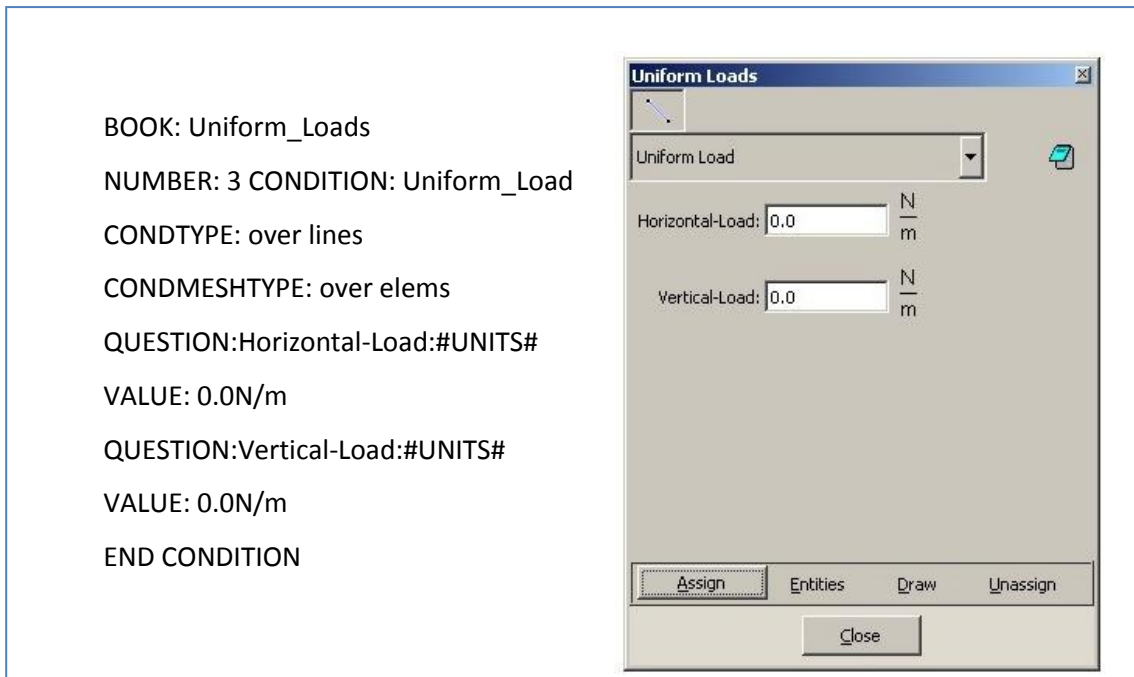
BOOK: Uniform_Loads

NUMBER: 3 CONDITION: Uniform_Load

CONDTYPE: over lines

CONDMESHTYPE: over elems

QUESTION:Horizontal-Load:#UNITS#

VALUE: 0.0N/m

QUESTION:Vertical-Load:#UNITS#

VALUE: 0.0N/m

END CONDITION

Uniform Loads

Uniform Load

Horizontal-Load: 0.0 $\frac{N}{m}$

Vertical-Load: 0.0 $\frac{N}{m}$

Assign Entities Draw Unassign

Close